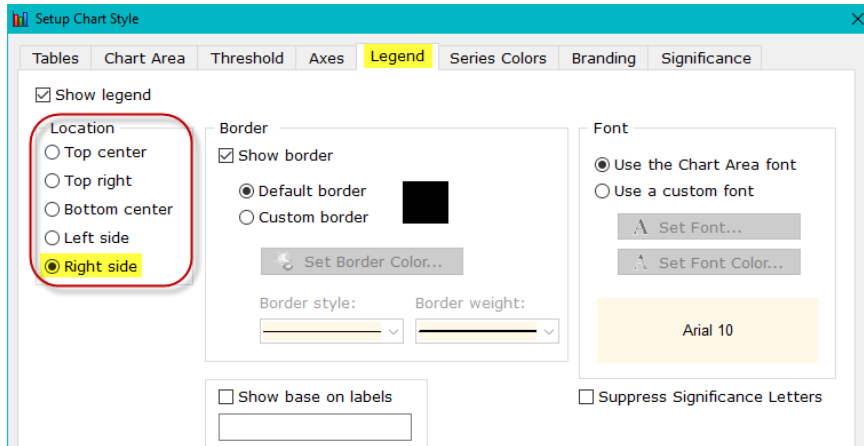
Setup Chart Style

Tables | Chart Area | Threshold | Axes | Legend | Series Colors | Branding | Significance

☑ Show legend

Location
○ Top center
○ Top right
○ Bottom center
○ Left side
◉ Right side

Border
☑ Show border
◉ Default border
○ Custom border
Set Border Color...
Border style:
Border weight:

Font
◉ Use the Chart Area font
○ Use a custom font
Set Font...
Set Font Color...
Arial 10

☐ Show base on labels

☐ Suppress Significance Letters